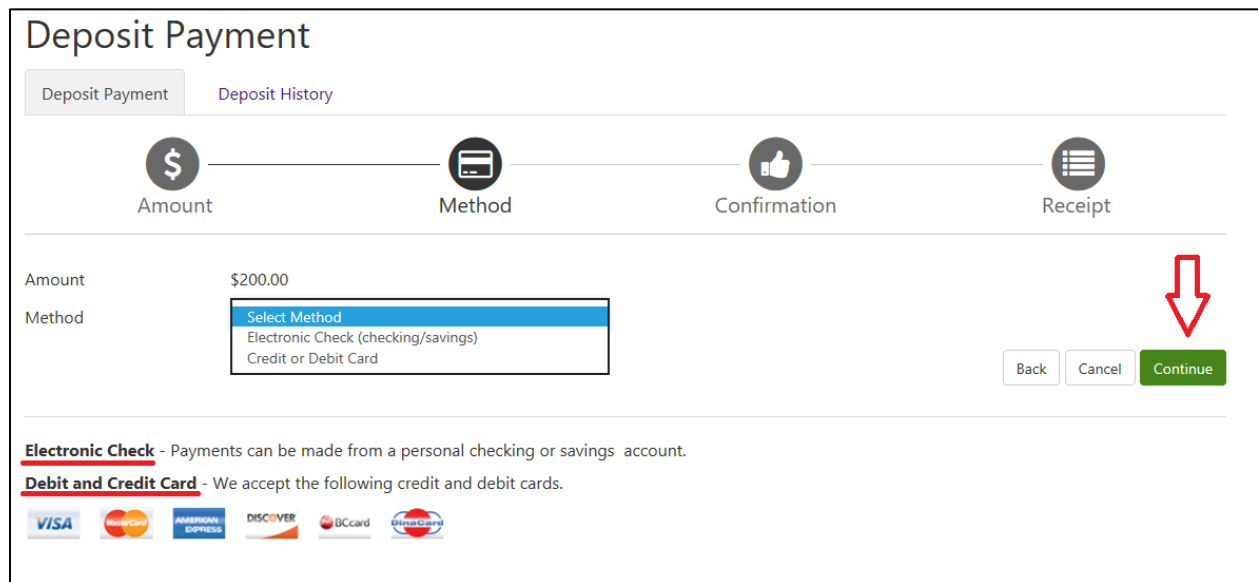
Deposit Payment

Deposit Payment | Deposit History

$

Amount

Method

Confirmation

Receipt

Amount $200.00

Method

Select Method
Electronic Check (checking/savings)
Credit or Debit Card

Back | Cancel | Continue

Electronic Check - Payments can be made from a personal checking or savings account.

Debit and Credit Card - We accept the following credit and debit cards.

VISA MasterCard AMERICAN EXPRESS DISCOVER BCcard DinaCard